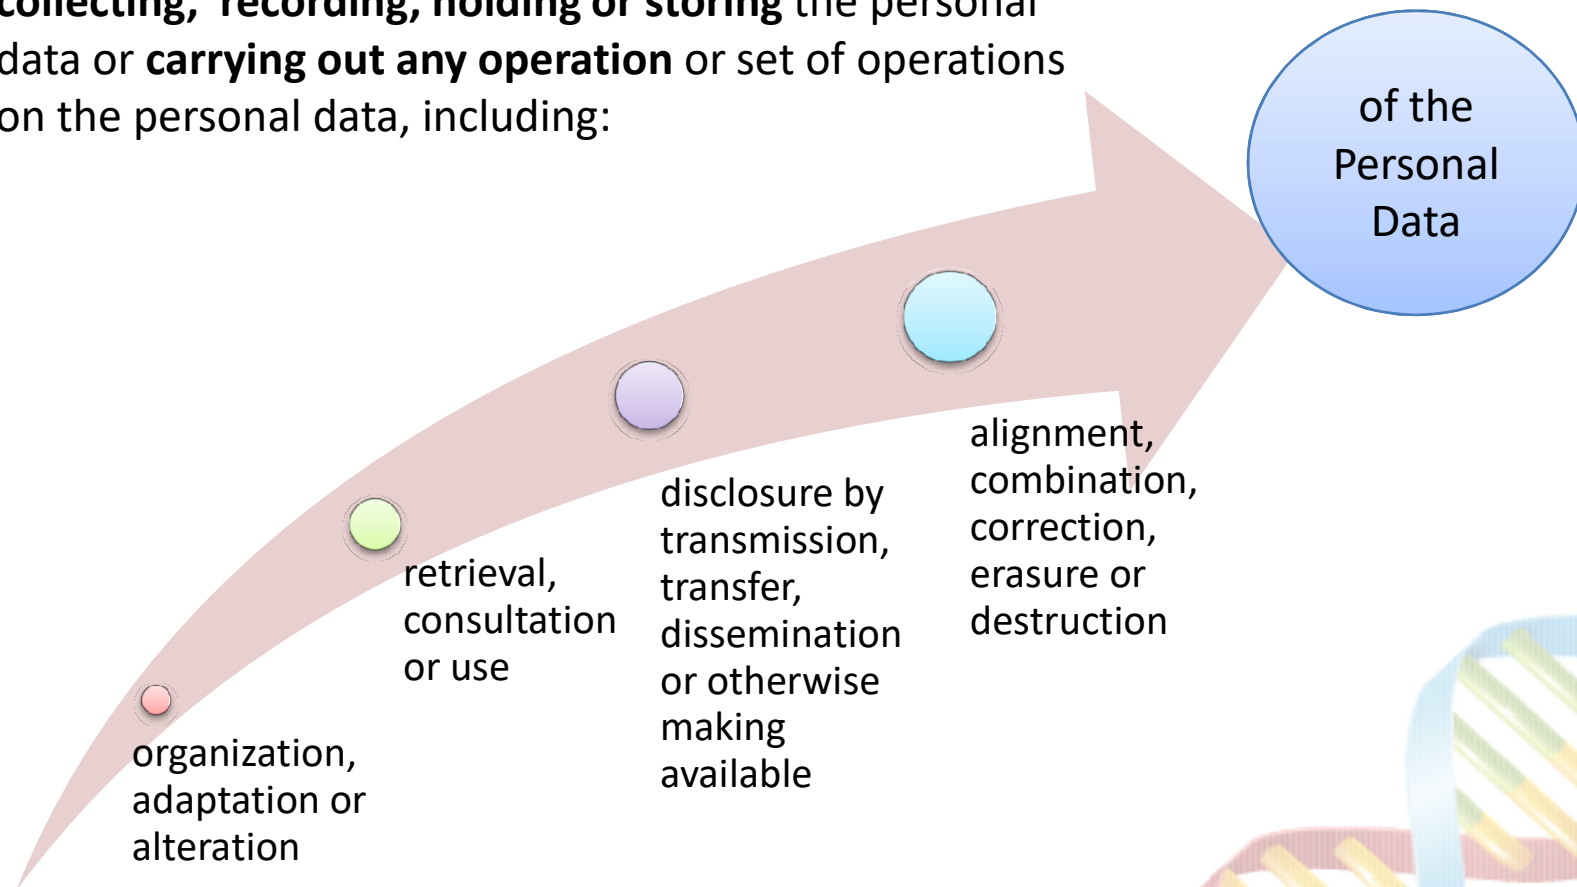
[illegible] data or **carrying out any operation** or set of operations on the personal data, including:

of the Personal Data

organization, adaptation or alteration

retrieval, consultation or use

disclosure by transmission, transfer, dissemination or otherwise making available

alignment, combination, correction, erasure or destruction